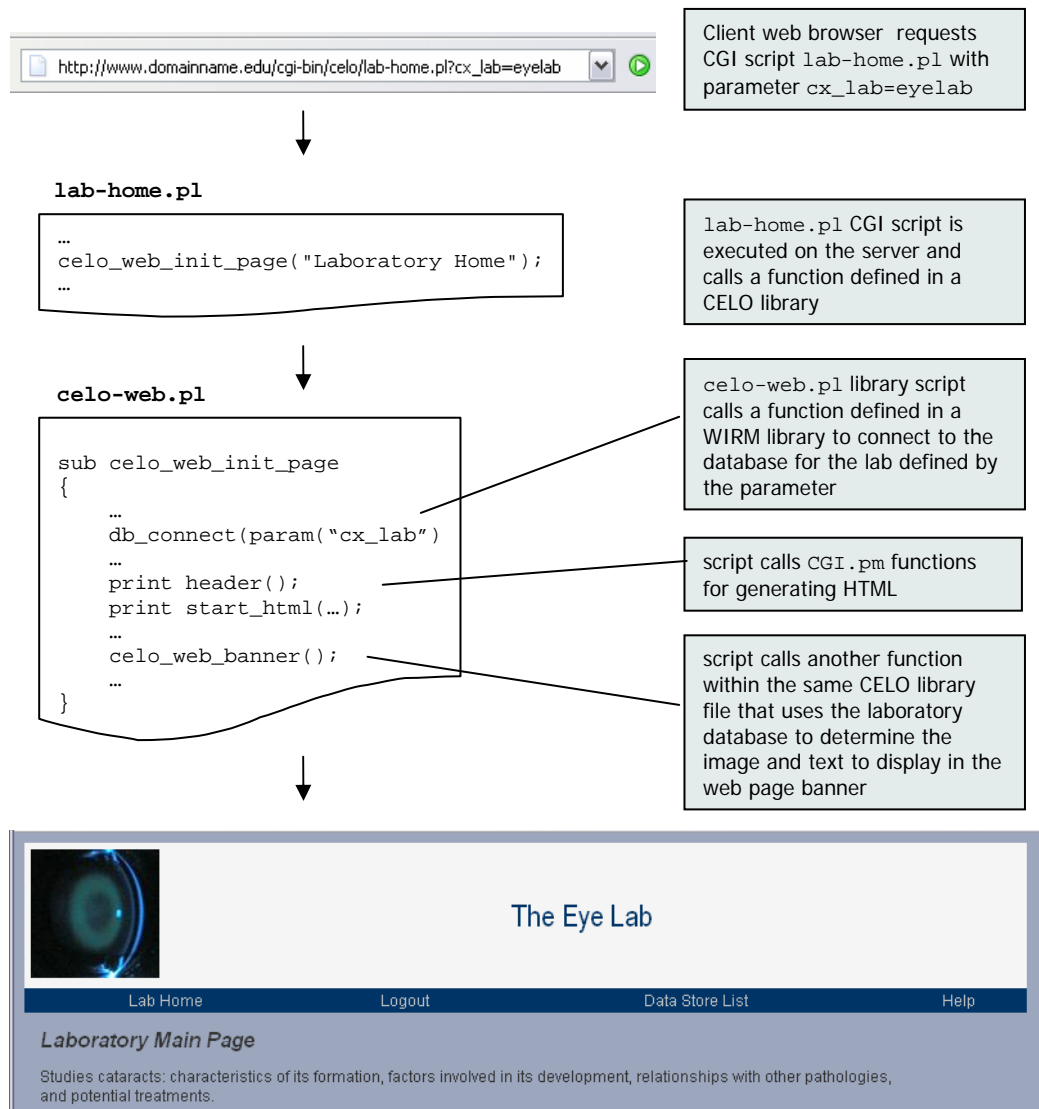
http://www.domainname.edu/cgi-bin/celo/lab-home.pl?cx_lab=eyelab

Client web browser requests CGI script lab-home.pl with parameter cx_lab=eyelab

lab-home.pl

…
celo_web_init_page("Laboratory Home");
…

lab-home.pl CGI script is executed on the server and calls a function defined in a CELO library

celo-web.pl

sub celo_web_init_page
{
    …
    db_connect(param("cx_lab")
    …
    print header();
    print start_html(…);
    …
    celo_web_banner();
    …
}

celo-web.pl library script calls a function defined in a WIRM library to connect to the database for the lab defined by the parameter

script calls CGI.pm functions for generating HTML

script calls another function within the same CELO library file that uses the laboratory database to determine the image and text to display in the web page banner

The Eye Lab

Lab Home
Logout
Data Store List
Help

Laboratory Main Page

Studies cataracts: characteristics of its formation, factors involved in its development, relationships with other pathologies, and potential treatments.